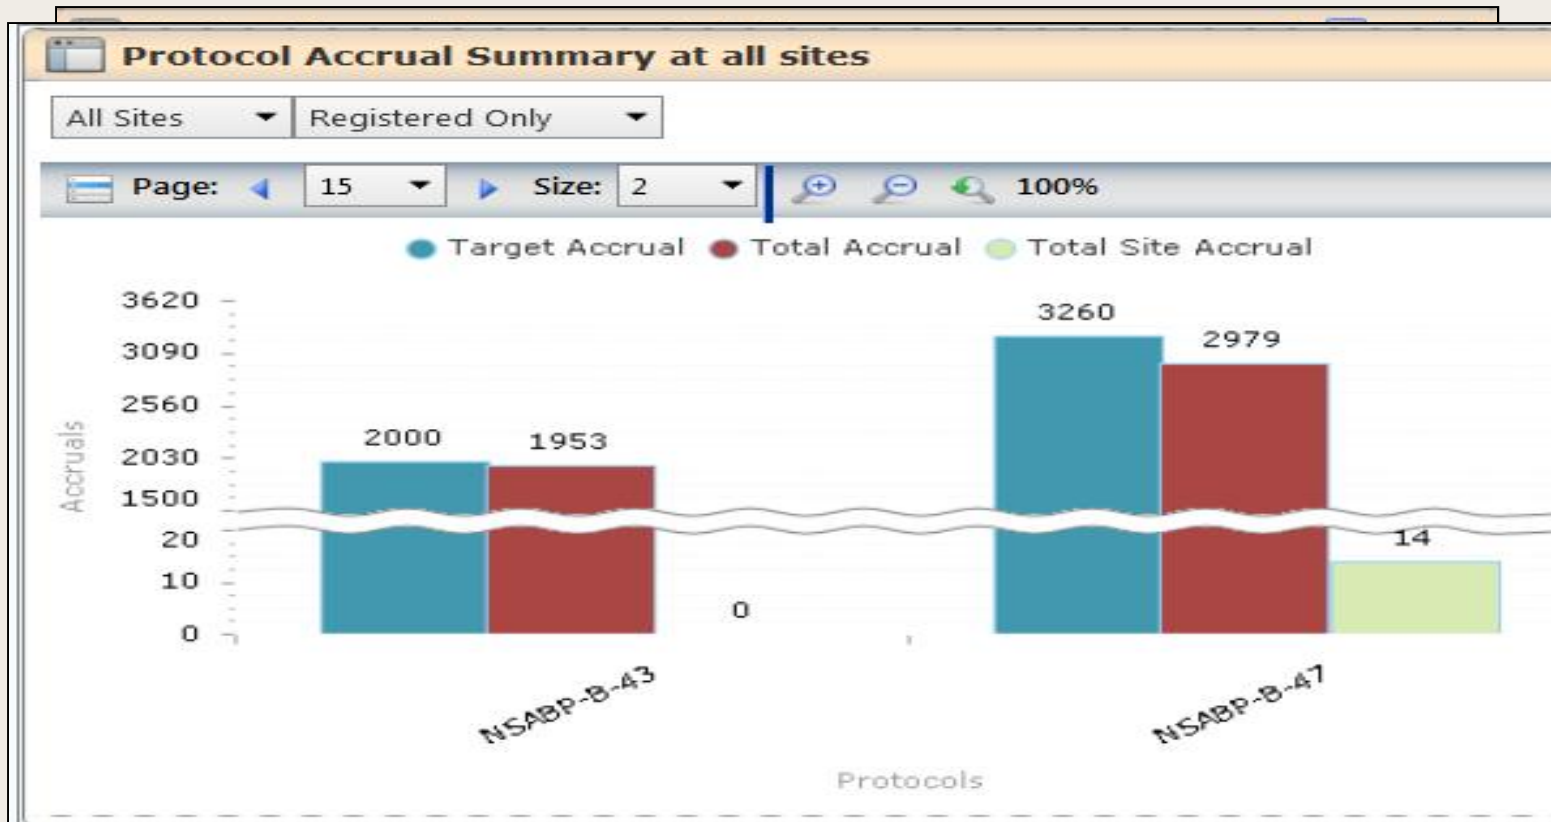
Protocol Accrual Summary at all sites

All Sites
Registered Only

Page: 15 Size: 2 100%

Target Accrual Total Accrual Total Site Accrual

3620
3090
2560
2030
1500
20
10
0

Accruals

2000 1953 0
3260 2979 14

NSABP-B-43
NSABP-B-47

Protocols